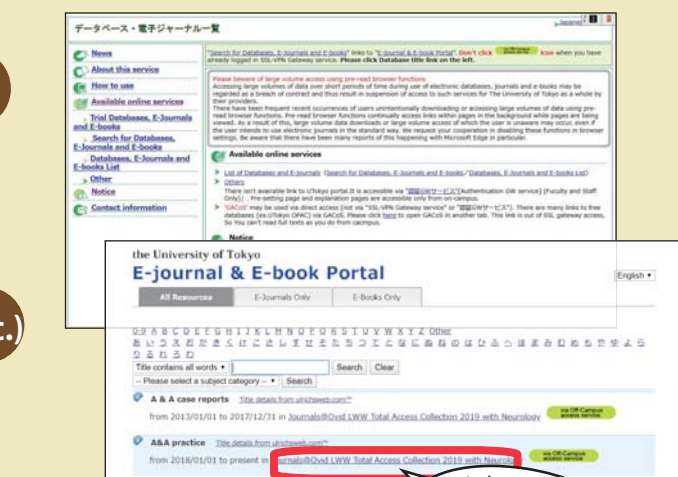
データベース・電子ジャーナル一覧

Japanese

News
About this service
How to use
Available online services
Trial Databases, E-Journals and E-books
Search for Databases, E-Journals and E-books
Databases, E-Journals and E-books List
Other
Notice
Contact information

"Search for Databases, E-Journals and E-books" links to "E-Journal & E-book Portal". Don't click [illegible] icon when you have already logged in SSL-VPN Gateway Service. Please click Database title link on the left.

Please beware of large volume access using pre-read browser functions
Accessing large volumes of data over short periods of time during use of electronic databases, journals and e-books may be regarded as a breach of contract and thus result in suspension of access to such services for The University of Tokyo as a whole by their providers.
There have been frequent recent occurrences of users unintentionally downloading or accessing large volumes of data using pre-read browser functions. Pre-read browser functions continually access links within pages in the background while pages are being viewed. As a result of this, large volume data downloads or large volume access of which the user is unaware may occur, even if the user intends to use electronic journals in the standard way. We request your cooperation in disabling these functions in browser settings. Be aware that there have been many reports of this happening with Microsoft Edge in particular.

Available online services

List of Databases and E-Journals (Search for Databases, E-Journals and E-Books/Databases, E-Journals and E-Books List)
Others
There isn't available link to UTokyo portal.It is accessible via "認証GWサービス"(Authentication GW service) (Faculty and Staff Only)) . Pre-setting page and explanation pages are accessible only from on-campus.
"GACoS" may be used via direct access (not via "SSL-VPN Gateway service" or "認証GWサービス"). There are many links to free databases (ex.UTokyo OPAC) via GACoS. Please click here to open GACoS in another tab. This link is out of SSL gateway access, So You can't read full texts as you do from campus.

Notice

the University of Tokyo
E-journal & E-book Portal

English ▾

All Resources | E-Journals Only | E-Books Only

0-9 A B C D E F G H I J K L M N O P Q R S T U V W X Y Z Other
あ い う え お か き く け こ さ し す せ そ た ち つ て と な に ぬ ね の は ひ ふ へ ほ ま み む め も や ゆ よ ら り る れ ろ わ

Title contains all words ▾ Search Clear
-- Please select a subject category -- ▾ Search

A & A case reports Title details from ulrichsweb.com™
from 2013/01/01 to 2017/12/31 in Journals@Ovid LWW Total Access Collection 2019 with Neurology
via Off-Campus access service

A&A practice Title details from ulrichsweb.com™
from 2018/01/01 to present in Journals@Ovid LWW Total Access Collection 2019 with Neurology
via Off-Campus access service